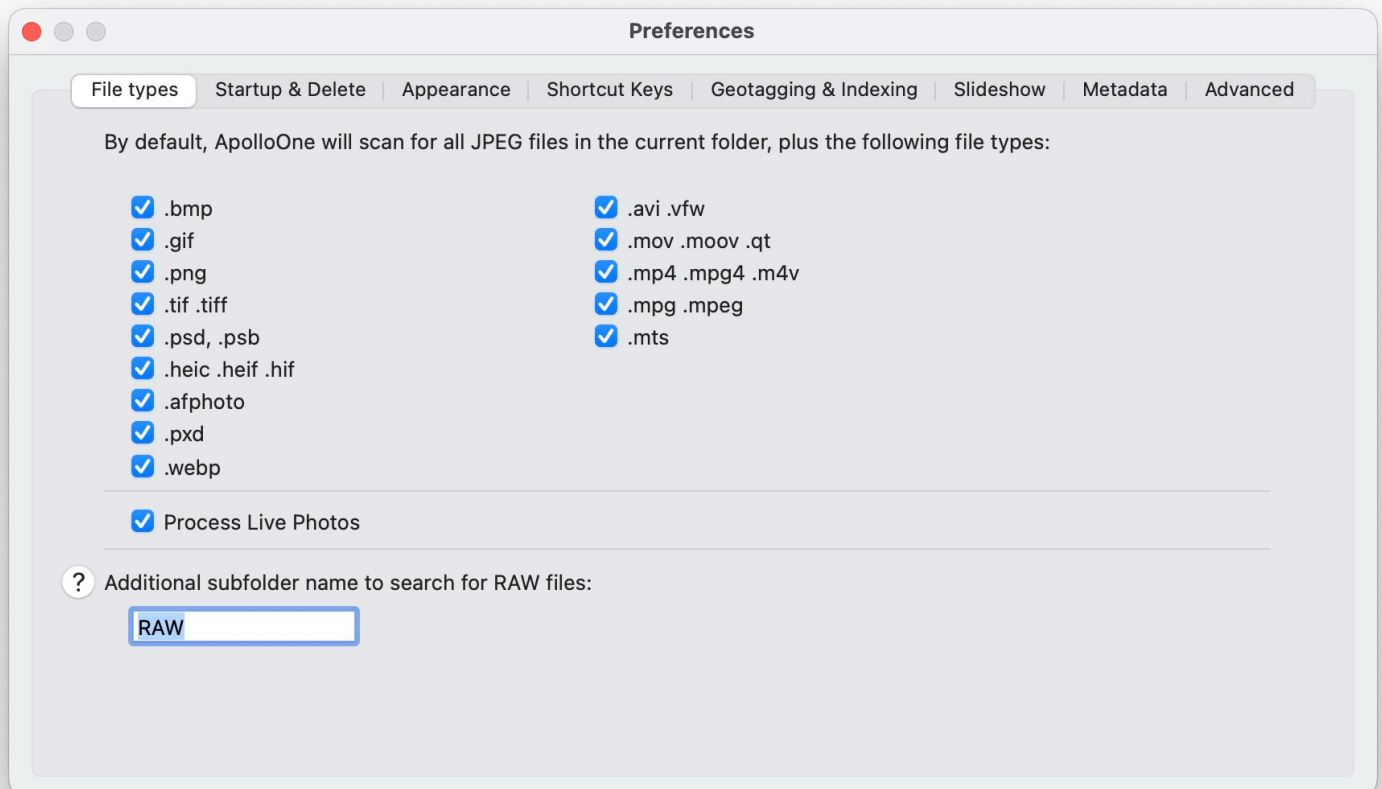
Preferences

File types | Startup & Delete | Appearance | Shortcut Keys | Geotagging & Indexing | Slideshow | Metadata | Advanced

By default, ApolloOne will scan for all JPEG files in the current folder, plus the following file types:

.bmp
.gif
.png
.tif .tiff
.psd, .psb
.heic .heif .hif
.afphoto
.pxd
.webp

.avi .vfw
.mov .moov .qt
.mp4 .mpg4 .m4v
.mpg .mpeg
.mts

Process Live Photos

? Additional subfolder name to search for RAW files:

RAW